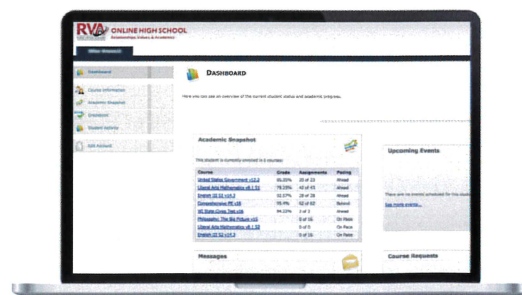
RVA ONLINE HIGH SCHOOL
Relationships, Values & Academics

Dashboard
Course Information
Academic Snapshot
Gradebook
Student Options
Edit Account

DASHBOARD

Here you can see an overview of the current student status and academic progress.

Academic Snapshot

This student is currently enrolled in 8 courses:

| Course | Grade | Assignments | Pacing |
|---|---|---|---|
| United States Government v12.2 | 95.05% | 20 of 23 | Ahead |
| Liberal Arts Mathematics v8.1 S1 | 78.23% | 42 of 45 | Ahead |
| English 10 S2 v14.3 | 92.07% | 28 of 28 | Ahead |
| Comprehensive PE v16 | 78.9% | 62 of 62 | Behind |
| WI State Comp Test v16 | 94.22% | 1 of 1 | Ahead |
| Philosophy: The Big Picture v12 | | 0 of 16 | On Pace |
| Liberal Arts Mathematics v8.1 S2 | | 0 of 5 | On Pace |
| English 10 S2 v14.3 | | 0 of 16 | On Pace |

Upcoming Events

There are no events scheduled for this student.
See more events...

Messages

Course Requests